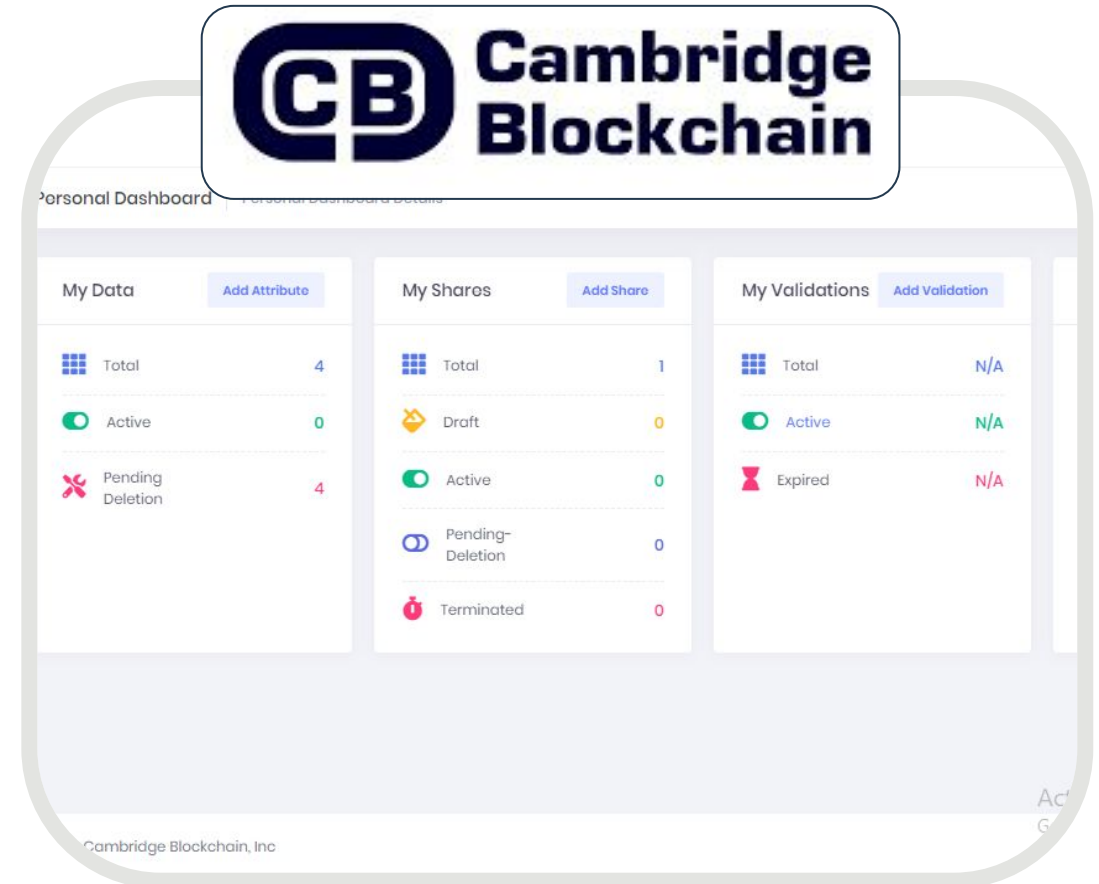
CB Cambridge Blockchain

Personal Dashboard | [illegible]

My Data
Add Attribute
Total 4
Active 0
Pending Deletion 4

My Shares
Add Share
Total 1
Draft 0
Active 0
Pending-Deletion 0
Terminated 0

My Validations
Add Validation
Total N/A
Active N/A
Expired N/A

Act
G

Cambridge Blockchain, Inc